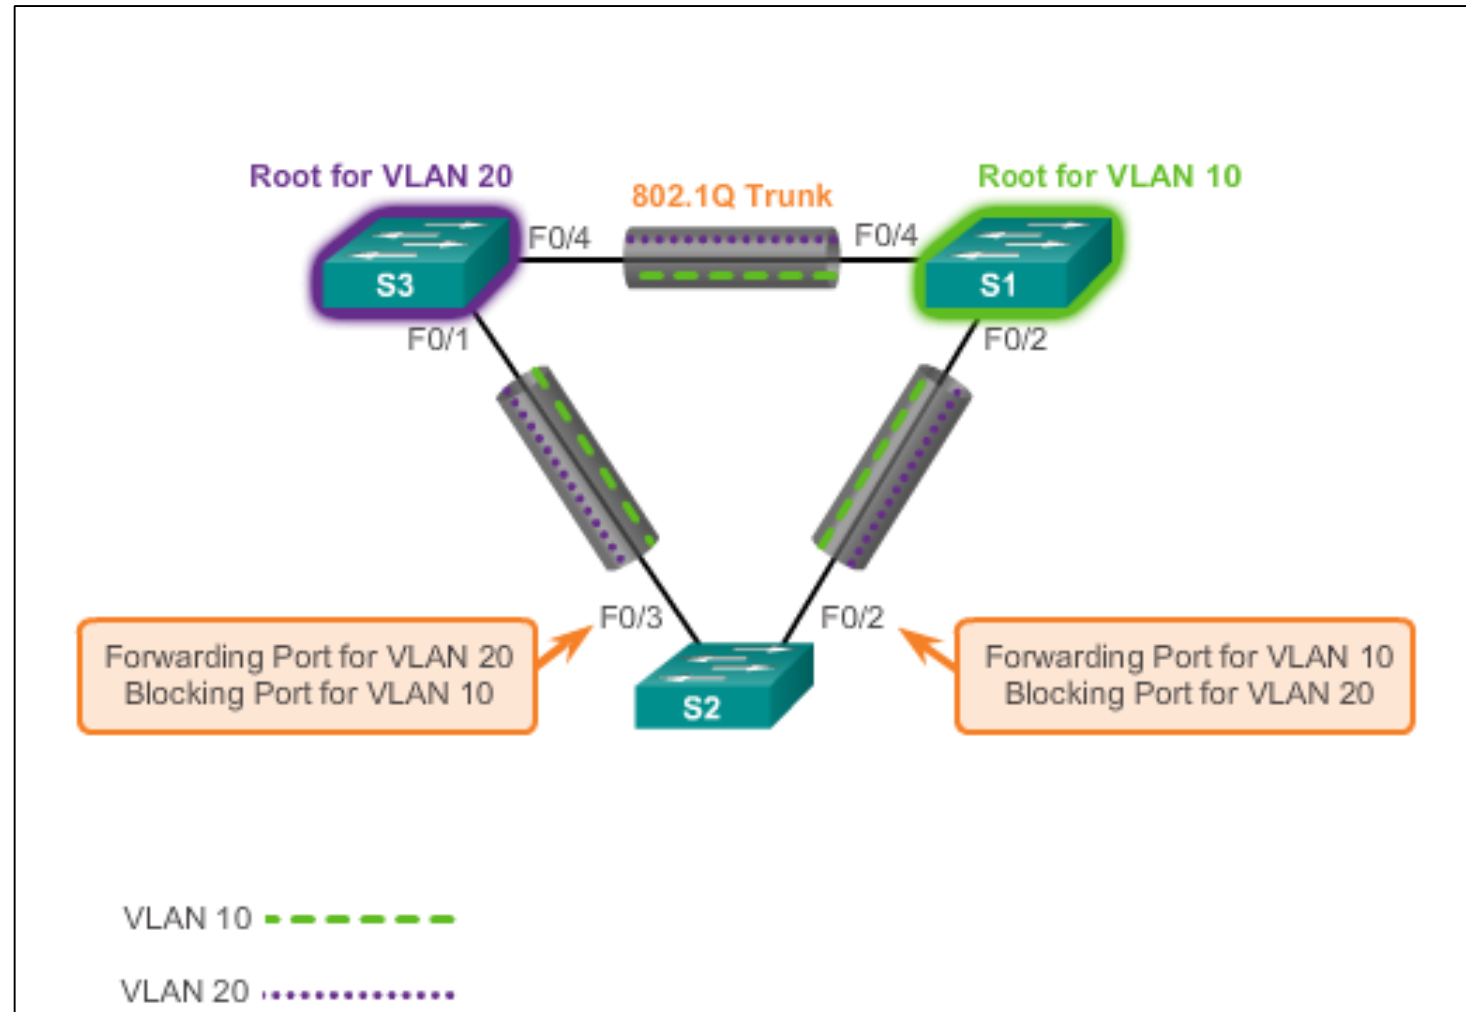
Root for VLAN 20

802.1Q Trunk

Root for VLAN 10

F0/4

F0/4

S3

S1

F0/1

F0/2

F0/3

F0/2

Forwarding Port for VLAN 20
Blocking Port for VLAN 10

S2

Forwarding Port for VLAN 10
Blocking Port for VLAN 20

VLAN 10

VLAN 20